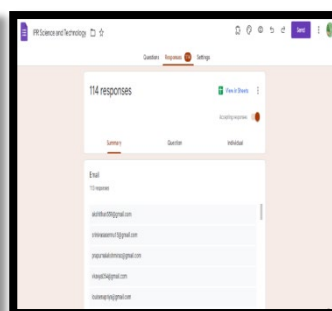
IPR Science and Technology

Send

Questions Responses 114 Settings

114 responses

View in Sheets

Accepting responses

Summary Question Individual

Email

113 responses

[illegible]@gmail.com

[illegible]@gmail.com

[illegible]@gmail.com

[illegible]@gmail.com

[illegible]@gmail.com